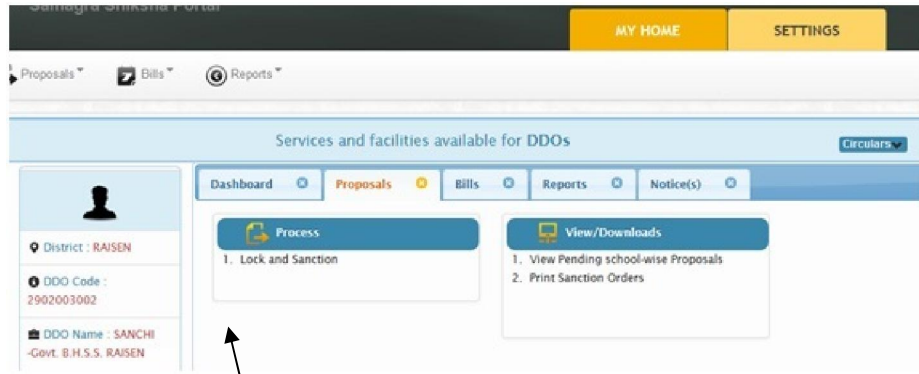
Samagra Shiksha Portal

MY HOME

SETTINGS

Proposals

Bills

Reports

Services and facilities available for DDOs

Circulars

District : RAISEN

DDO Code : 2902003002

DDO Name : SANCHI -Govt. B.H.S.S. RAISEN

Dashboard

Proposals

Bills

Reports

Notice(s)

Process

1. Lock and Sanction

View/Downloads

1. View Pending school-wise Proposals
2. Print Sanction Orders